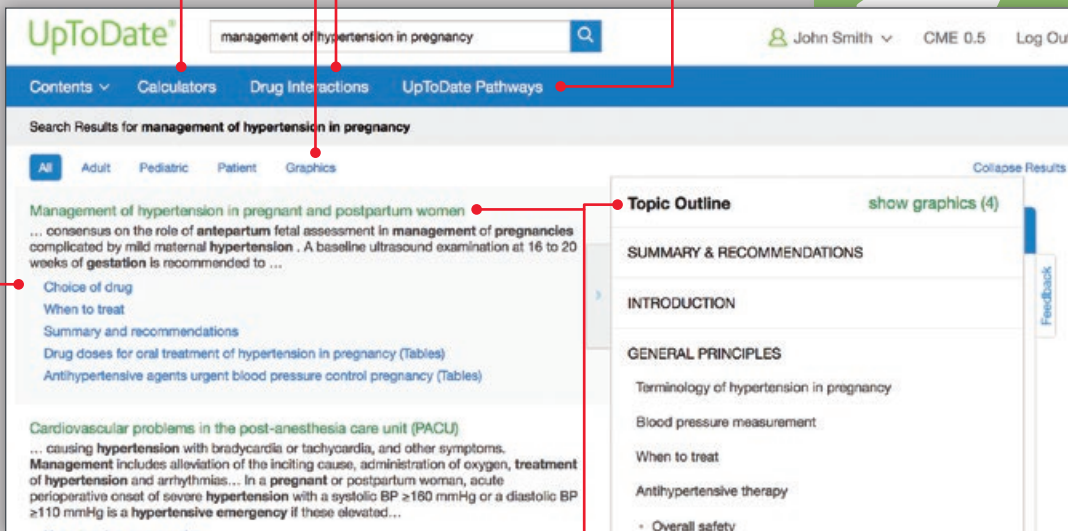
UpToDate®

management of hypertension in pregnancy

John Smith CME 0.5 Log Ou

Contents Calculators Drug Interactions UpToDate Pathways

Search Results for **management of hypertension in pregnancy**

All Adult Pediatric Patient Graphics

Collapse Results

Management of hypertension in pregnant and postpartum women

… consensus on the role of **antepartum** fetal assessment in **management** of **pregnancies** complicated by mild maternal **hypertension** . A baseline ultrasound examination at 16 to 20 weeks of **gestation** is recommended to …

Choice of drug

When to treat

Summary and recommendations

Drug doses for oral treatment of hypertension in pregnancy (Tables)

Antihypertensive agents urgent blood pressure control pregnancy (Tables)

Cardiovascular problems in the post-anesthesia care unit (PACU)

… causing **hypertension** with bradycardia or tachycardia, and other symptoms. **Management** includes alleviation of the inciting cause, administration of oxygen, **treatment** of **hypertension** and arrhythmias… In a **pregnant** or postpartum woman, acute perioperative onset of severe **hypertension** with a systolic BP ≥160 mmHg or a diastolic BP ≥110 mmHg is a **hypertensive emergency** if these elevated…

Topic Outline

show graphics (4)

SUMMARY & RECOMMENDATIONS

INTRODUCTION

GENERAL PRINCIPLES

Terminology of hypertension in pregnancy

Blood pressure measurement

When to treat

Antihypertensive therapy

- Overall safety

Feedback